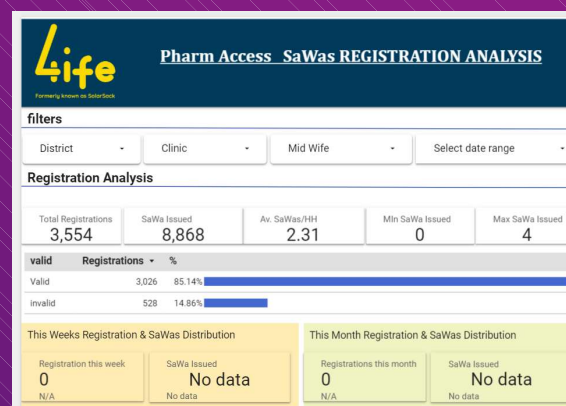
4ife
Formerly known as SolarSack

Pharm Access SaWas REGISTRATION ANALYSIS

filters

District ▾ Clinic ▾ Mid Wife ▾ Select date range ▾

Registration Analysis

| Total Registrations | SaWa Issued | Av. SaWas/HH | Min SaWa Issued | Max SaWa Issued |
|---|---|---|---|---|
| 3,554 | 8,868 | 2.31 | 0 | 4 |

| valid | Registrations ▾ | % |
|---|---|---|
| Valid | 3,026 | 85.14% |
| invalid | 528 | 14.86% |

This Weeks Registration & SaWas Distribution

Registration this week
0
N/A

SaWa Issued
No data
No data

This Month Registration & SaWas Distribution

Registrations this month
0
N/A

SaWa Issued
No data
No data